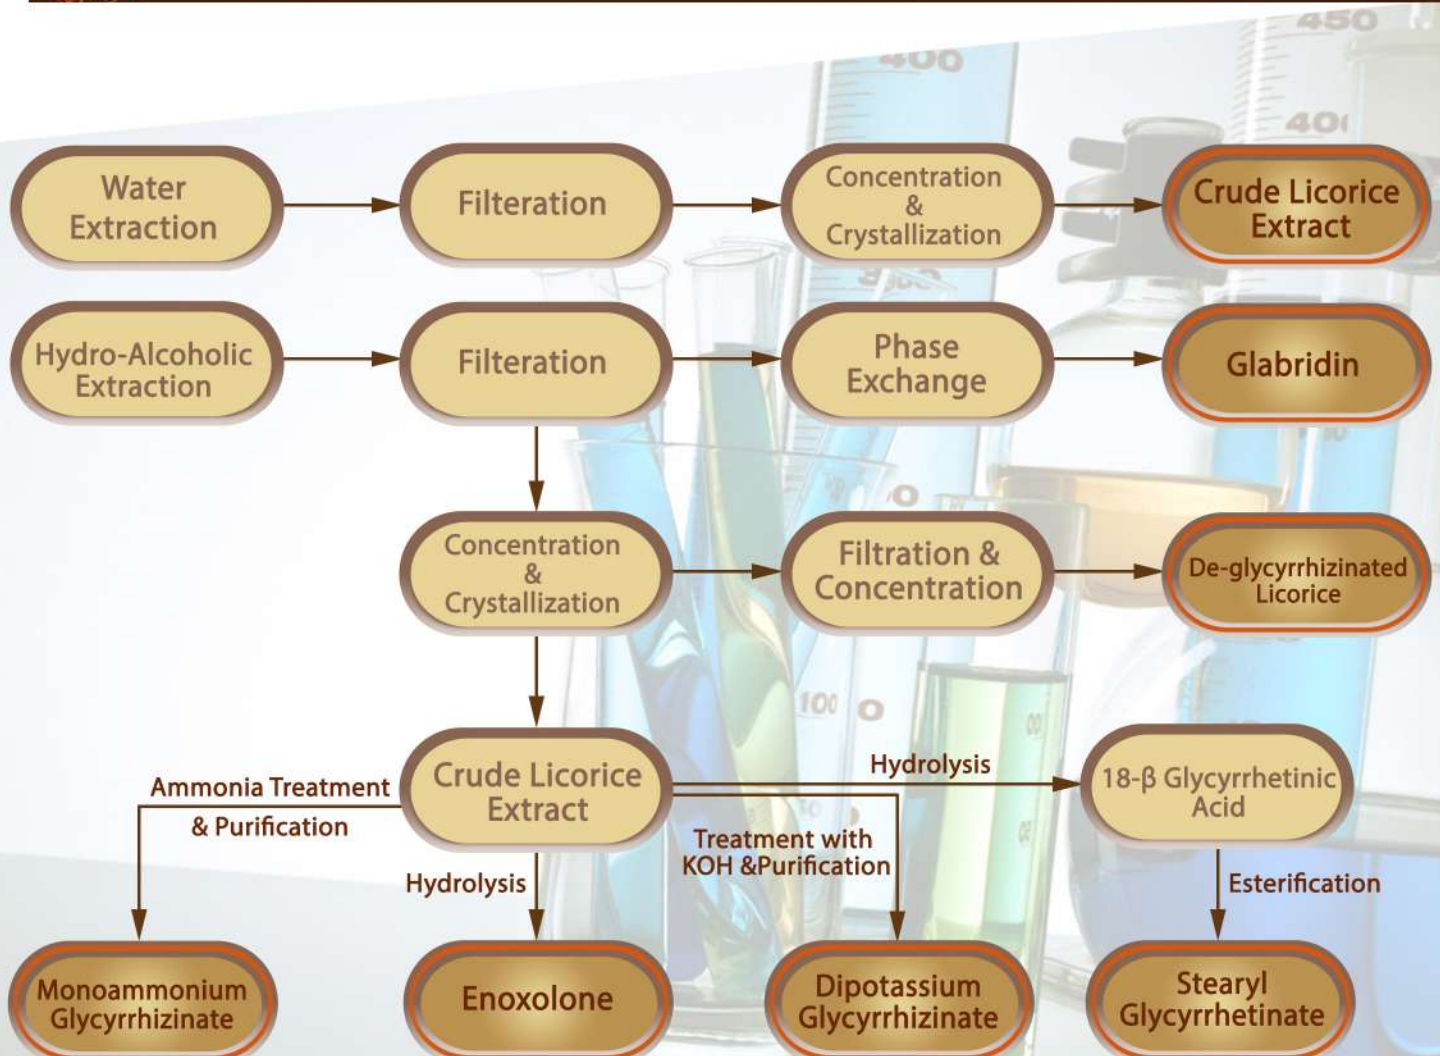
450
400
40

Water Extraction

Filteration

Concentration & Crystallization

Crude Licorice Extract

Hydro-Alcoholic Extraction

Filteration

Phase Exchange

Glabridin

Concentration & Crystallization

Filtration & Concentration

De-glycyrrhizinated Licorice

100

Crude Licorice Extract

Ammonia Treatment & Purification

Hydrolysis

Treatment with KOH &Purification

Hydrolysis

18-β Glycyrrhetinic Acid

Esterification

Monoammonium Glycyrrhizinate

Enoxolone

Dipotassium Glycyrrhizinate

Stearyl Glycyrrhetinate